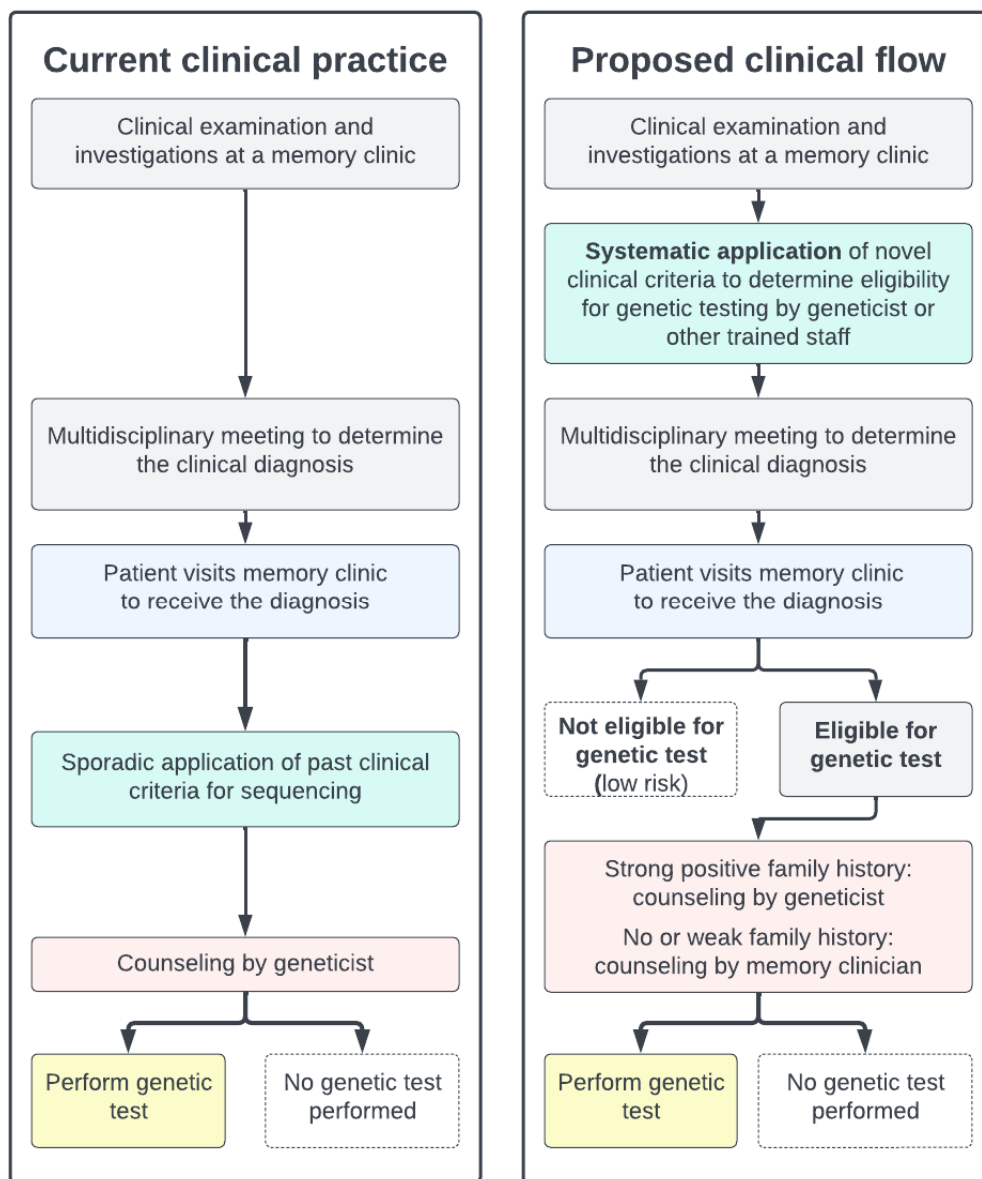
Current clinical practice

Clinical examination and investigations at a memory clinic

Multidisciplinary meeting to determine the clinical diagnosis

Patient visits memory clinic to receive the diagnosis

Sporadic application of past clinical criteria for sequencing

Counseling by geneticist

Perform genetic test

No genetic test performed

Proposed clinical flow

Clinical examination and investigations at a memory clinic

**Systematic application** of novel clinical criteria to determine eligibility for genetic testing by geneticist or other trained staff

Multidisciplinary meeting to determine the clinical diagnosis

Patient visits memory clinic to receive the diagnosis

**Not eligible for genetic test** (low risk)

**Eligible for genetic test**

Strong positive family history: counseling by geneticist

No or weak family history: counseling by memory clinician

Perform genetic test

No genetic test performed